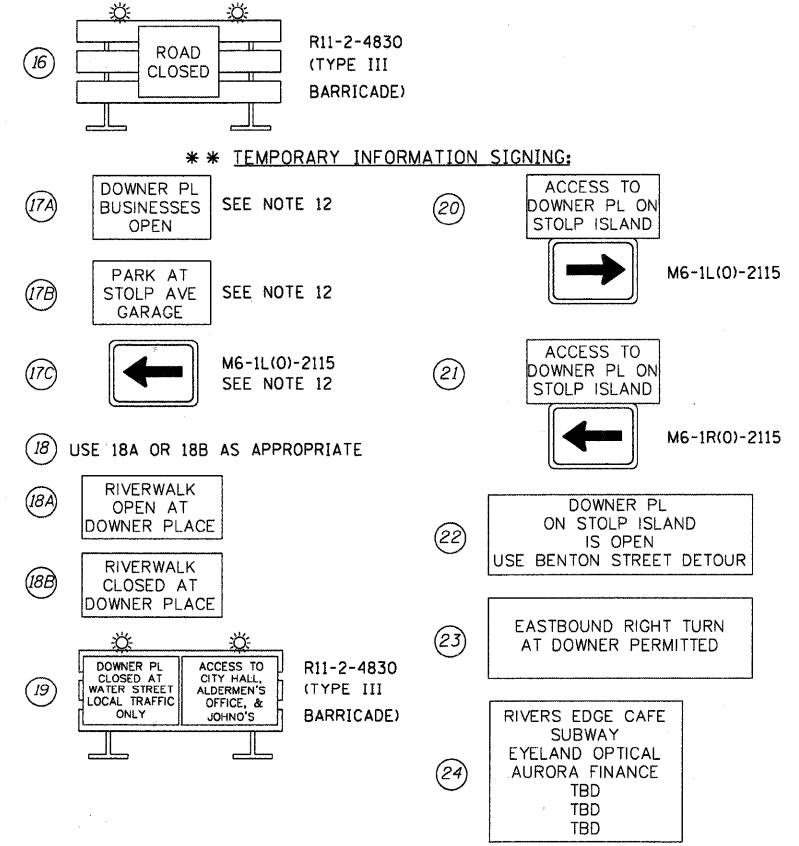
16

ROAD CLOSED

R11-2-4830 (TYPE III BARRICADE)

* * TEMPORARY INFORMATION SIGNING:

17A

DOWNER PL BUSINESSES OPEN

SEE NOTE 12

17B

PARK AT STOLP AVE GARAGE

SEE NOTE 12

17C

M6-1L(O)-2115 SEE NOTE 12

18 USE 18A OR 18B AS APPROPRIATE

18A

RIVERWALK OPEN AT DOWNER PLACE

18B

RIVERWALK CLOSED AT DOWNER PLACE

19

DOWNER PL CLOSED AT WATER STREET LOCAL TRAFFIC ONLY

ACCESS TO CITY HALL, ALDERMEN'S OFFICE, & JOHNO'S

R11-2-4830 (TYPE III BARRICADE)

20

ACCESS TO DOWNER PL ON STOLP ISLAND

M6-1L(O)-2115

21

ACCESS TO DOWNER PL ON STOLP ISLAND

M6-1R(O)-2115

22

DOWNER PL ON STOLP ISLAND IS OPEN USE BENTON STREET DETOUR

23

EASTBOUND RIGHT TURN AT DOWNER PERMITTED

24

RIVERS EDGE CAFE
SUBWAY
EYELAND OPTICAL
AURORA FINANCE
TBD
TBD
TBD